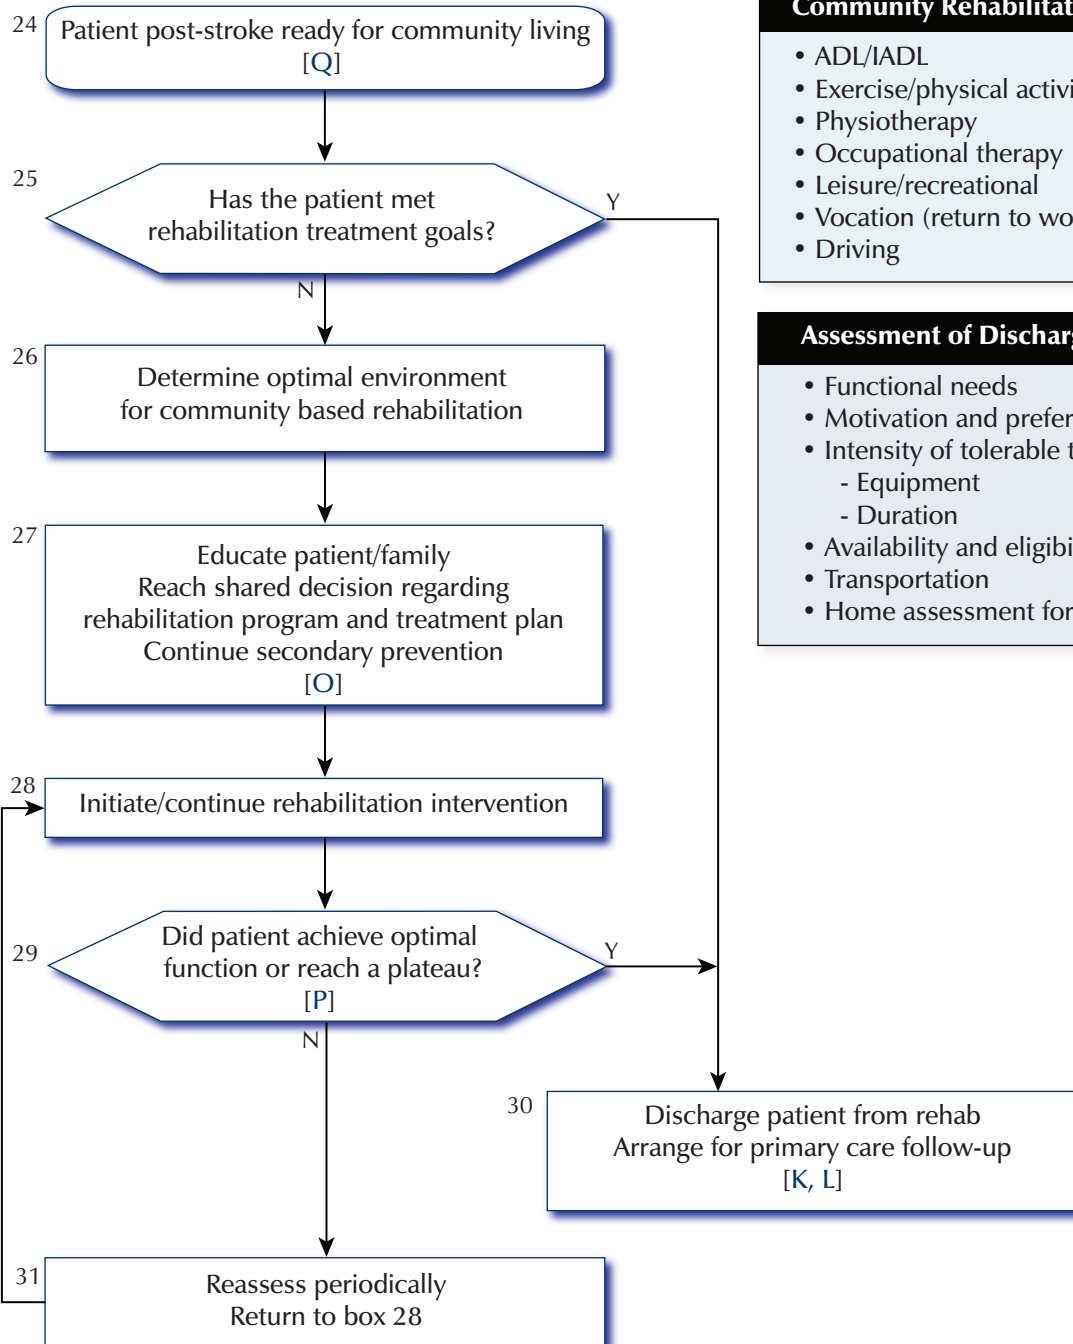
24 Patient post-stroke ready for community living [Q]

25 Has the patient met rehabilitation treatment goals?

Y

N

26 Determine optimal environment for community based rehabilitation

27 Educate patient/family
Reach shared decision regarding rehabilitation program and treatment plan
Continue secondary prevention
[O]

28 Initiate/continue rehabilitation intervention

29 Did patient achieve optimal function or reach a plateau?
[P]

Y

N

30 Discharge patient from rehab
Arrange for primary care follow-up
[K, L]

31 Reassess periodically
Return to box 28

Community Rehabilitat

• ADL/IADL
• Exercise/physical activi
• Physiotherapy
• Occupational therapy
• Leisure/recreational
• Vocation (return to wo
• Driving

Assessment of Discharg

• Functional needs
• Motivation and prefer
• Intensity of tolerable t
- Equipment
- Duration
• Availability and eligibi
• Transportation
• Home assessment for